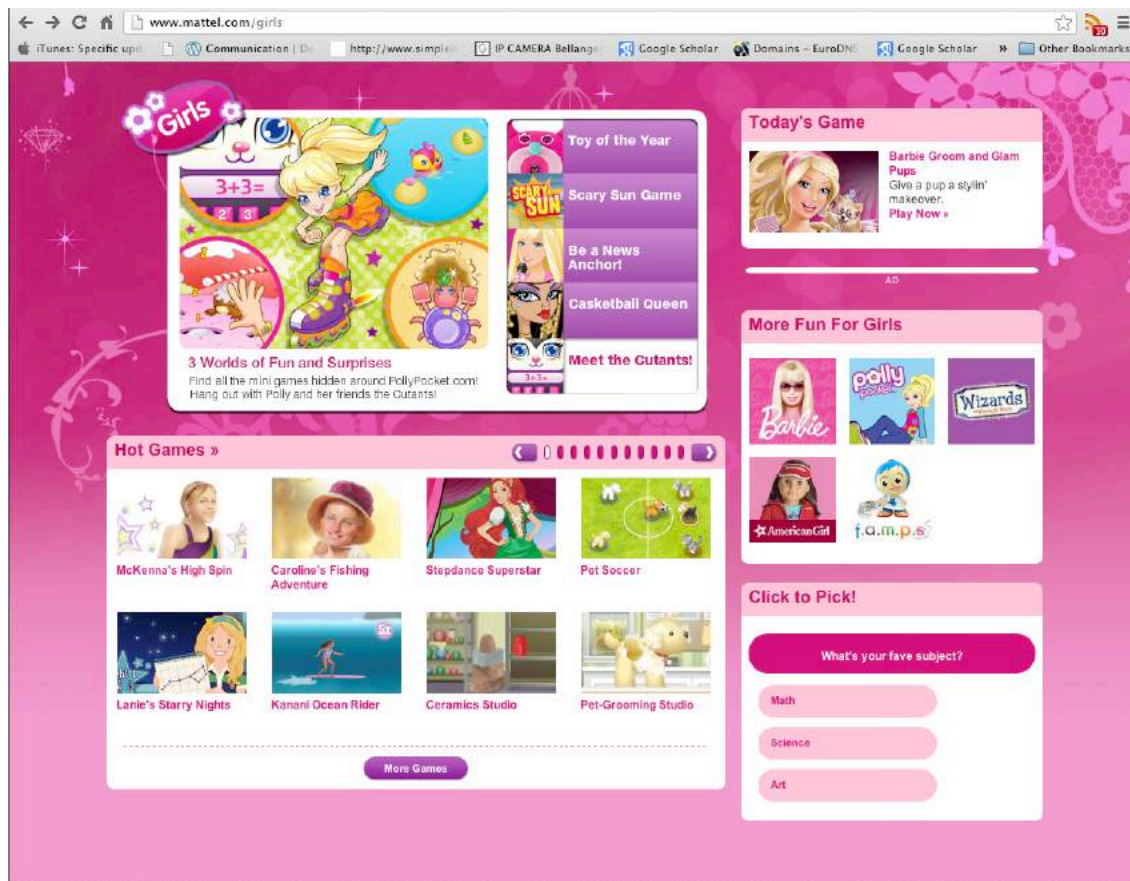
www.mattel.com/girls

iTunes: Specific upd | Communication | De | http://www.simple | IP CAMERA Bellange | Google Scholar | Domains – EuroDNS | Google Scholar | » | Other Bookmarks

Girls

3+3=

2 3

3 Worlds of Fun and Surprises
Find all the mini games hidden around PollyPocket.com! Hang out with Polly and her friends the Cutants!

Toy of the Year

SCARY SUN

Scary Sun Game

Be a News Anchor!

Casketball Queen

3+3=

Meet the Cutants!

Today's Game

Barbie Groom and Glam Pups
Give a pup a stylin' makeover.
Play Now »

AD

More Fun For Girls

Barbie

polly pocket

Wizards

American Girl

f.a.m.p.s

Hot Games »

McKenna's High Spin

Caroline's Fishing Adventure

Stepdance Superstar

Pet Soccer

Lanie's Starry Nights

5x

Kanani Ocean Rider

Ceramics Studio

Pet-Grooming Studio

More Games

Click to Pick!

What's your fave subject?

Math

Science

Art